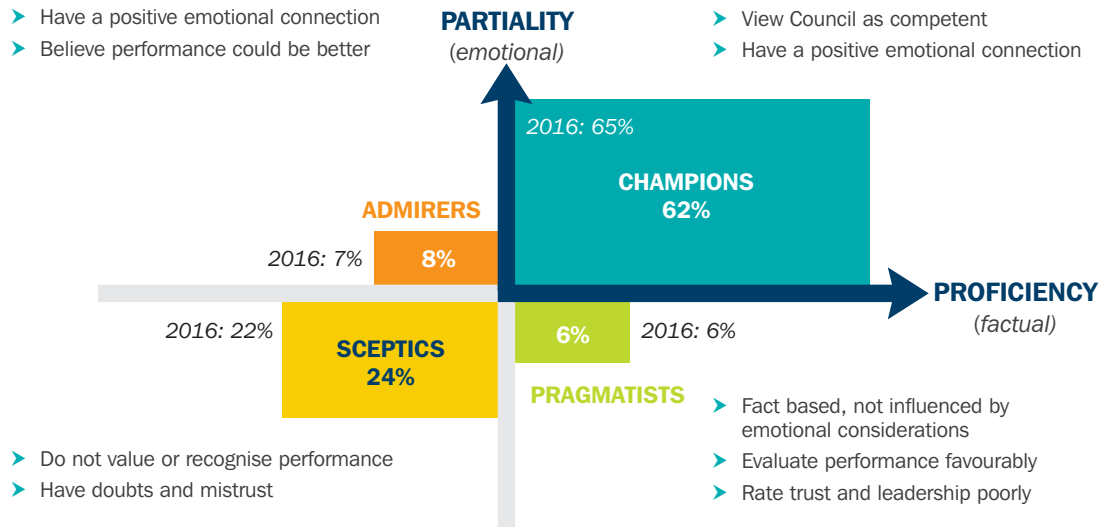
➤ Have a positive emotional connection
➤ Believe performance could be better

PARTIALITY
(emotional)

➤ View Council as competent
➤ Have a positive emotional connection

2016: 65%

CHAMPIONS
62%

ADMIRERS

2016: 7%

8%

PROFICIENCY
(factual)

2016: 22%

SCEPTICS
24%

6%

2016: 6%

PRAGMATISTS

➤ Fact based, not influenced by emotional considerations
➤ Evaluate performance favourably
➤ Rate trust and leadership poorly

➤ Do not value or recognise performance
➤ Have doubts and mistrust